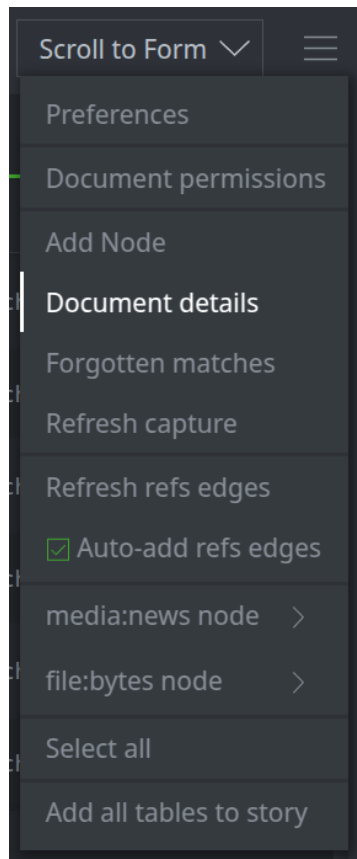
Scroll to Form

Preferences

Document permissions

Add Node

Document details

Forgotten matches

Refresh capture

Refresh refs edges

Auto-add refs edges

media:news node

file:bytes node

Select all

Add all tables to story